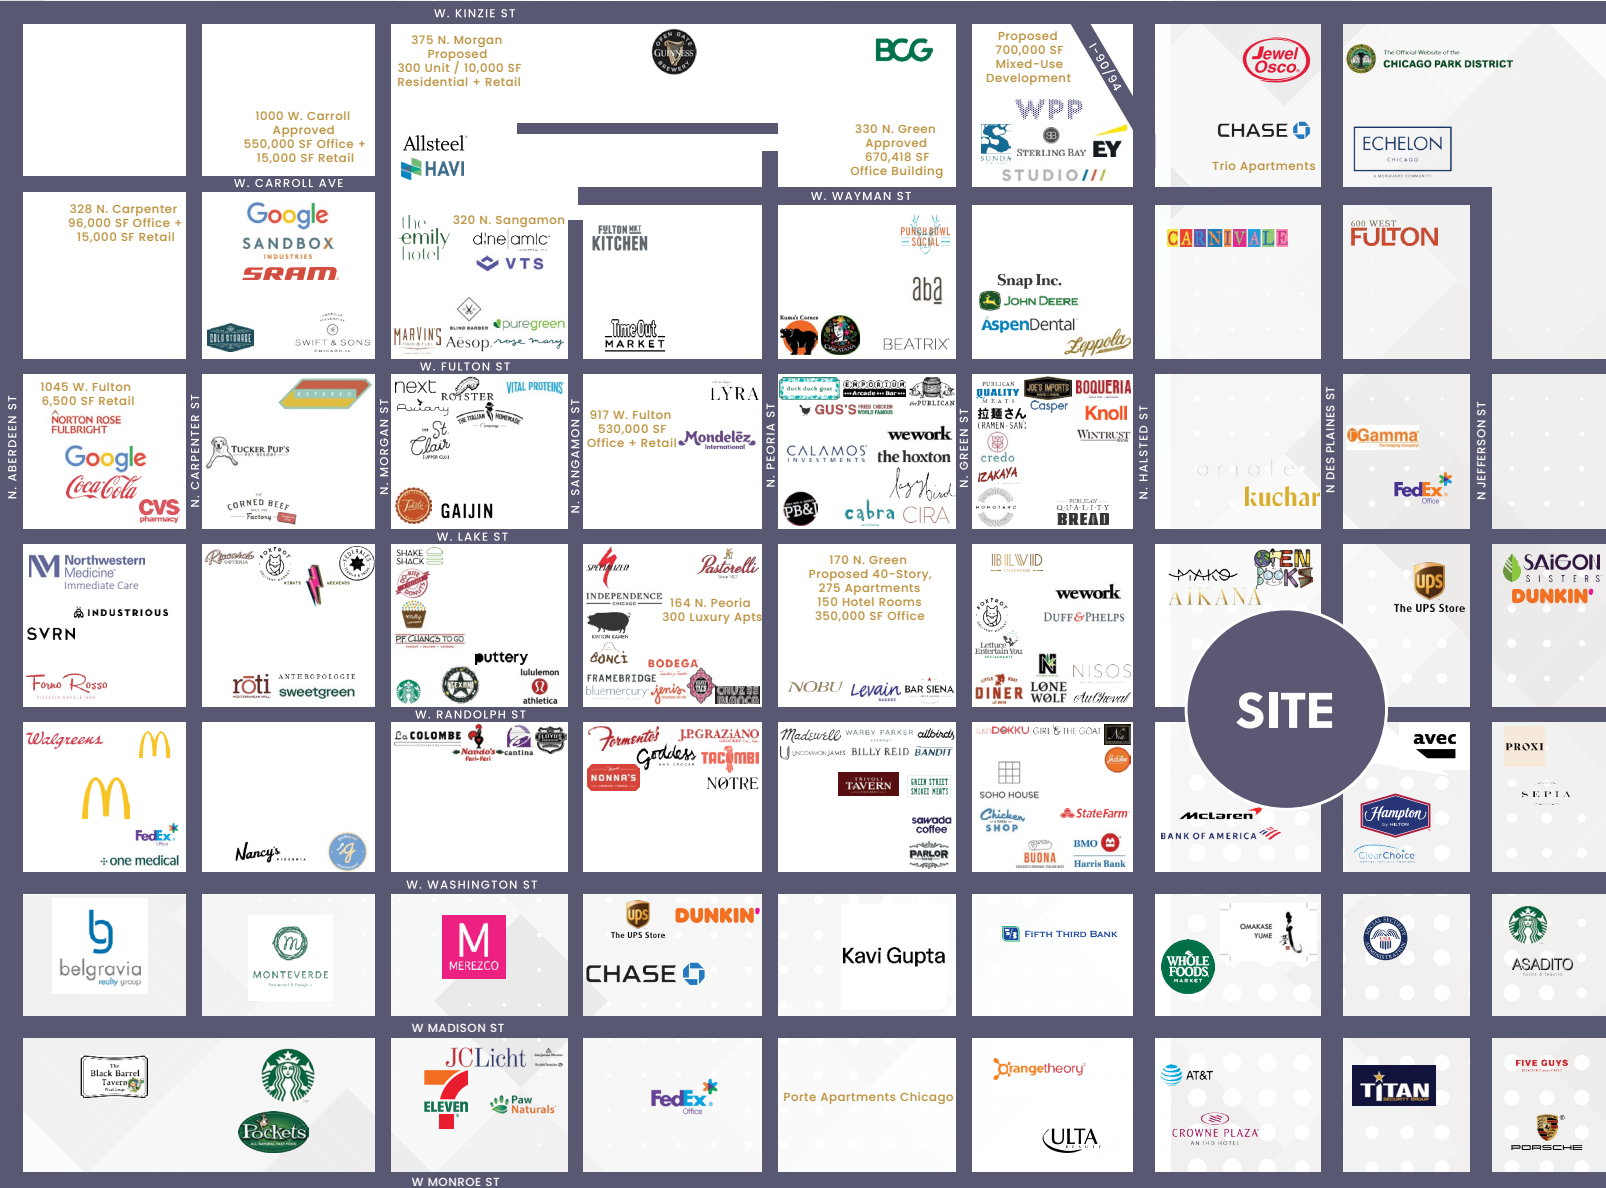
W. KINZIE ST

1000 W. Carroll Approved 550,000 SF Office + 15,000 SF Retail

W. CARROLL AVE

375 N. Morgan Proposed 300 Unit / 10,000 SF Residential + Retail

Allsteel
HAVI

BCG

330 N. Green Approved 670,418 SF Office Building

Proposed 700,000 SF Mixed-Use Development

I-90/94

WPP
STERLING BAY
EY
STUDIO

Jewel Osco
CHASE
Trio Apartments

CHICAGO PARK DISTRICT
ECHELON

W. WAYMAN ST

328 N. Carpenter 96,000 SF Office + 15,000 SF Retail

Google
SANDBOX
SRAM
SWIFT & SONS

the emily hotel
320 N. Sangamon
dine amic
VTS
MARVIN'S
puregreen
Aesop
rose mary

FULTON MKT KITCHEN
TimeOut MARKET

PUNCH BOWL SOCIAL
aba
BEATRIX

Snap Inc.
JOHN DEERE
AspenDental
Zeppoli

CARNIVALE

600 WEST FULTON

W. FULTON ST

N. ABERDEEN ST

1045 W. Fulton 6,500 SF Retail
NORTON ROSE FULBRIGHT
Google
Coca-Cola
CVS pharmacy

N. CARPENTER ST

TUCKER PUP'S
CORNED BEEF Factory

N. MORGAN ST

next
Aviary
ROOSTER
VITAL PROTEINS
St. Clair
GAIJIN

N. SANGAMON ST

LYRA
917 W. Fulton 530,000 SF Office + Retail
Mondelez International

N. PEORIA ST

GUS'S
EMPORIUM
wework
CALAMOS
the hoxton
PB&J
cabra
CIRA

N. GREEN ST

QUALITY MEATS
BOQUERIA
Casper
Knoll
WINTRUST
credo
IZAKAYA
QUALITY BREAD

N. HALSTED ST

kuchar

N DES PLAINES ST

Gamma
FedEx Office

N JEFFERSON ST

W. LAKE ST

Northwestern Medicine Immediate Care
INDUSTRIOUS
SVRN
Forno Rosso

roti
ANTHROPOLOGIE
sweetgreen

SHAKE SHACK
PF CHANG'S TO GO
puttery
lululemon athletica

SPECIALIZED
Pastoral
INDEPENDENCE
164 N. Peoria 300 Luxury Apts
BONCI
BODEGA
FRAMEBRIDGE
bluemercury

170 N. Green Proposed 40-Story, 275 Apartments 150 Hotel Rooms 350,000 SF Office
NOBU
Levain
BAR SIENA

wework
DUFF&PHELPS
NISOS
DINER
LONE WOLF
AuCheval

AIKANA
OPEN BOOKS

ups The UPS Store

SAIGON SISTERS
DUNKIN'

SITE

W. RANDOLPH ST

Walgreens
FedEx Office
one medical

Nancy's

La COLOMBE
Nando's
cantina

Formento's
JP GRAZIANO
Goddess
TACOMBI
NONNA'S
NOTRE

Madewell
WARBY PARKER
allbirds
UNCOMMON JAMES
BILLY REID
BANDIT
TAVERN
GREEN STREET SMOKED MEATS

DOKKU
GIRL & THE GOAT
SOHO HOUSE
Chicken SHOP
StateFarm
sawada coffee
PARLOR
BUONA
BMO
Harris Bank

McLaren
BANK OF AMERICA

avec
Hampton by HILTON
ClearChoice

PROXI
SEPIA

W. WASHINGTON ST

belgravia realty group

MONTEVERDE

M MEREZCO

ups The UPS Store
DUNKIN'
CHASE

Kavi Gupta

FIFTH THIRD BANK

WHOLE FOODS MARKET
OMAKASE YUME

ASADITO

W MADISON ST

Black Barrel Tavern
Pockets

JCLicht
7 ELEVEN
Paw Naturals

FedEx Office

Porte Apartments Chicago

orangetheory
ULTA

AT&T
CROWNE PLAZA

TITAN

FIVE GUYS
PORSCHE

W MONROE ST